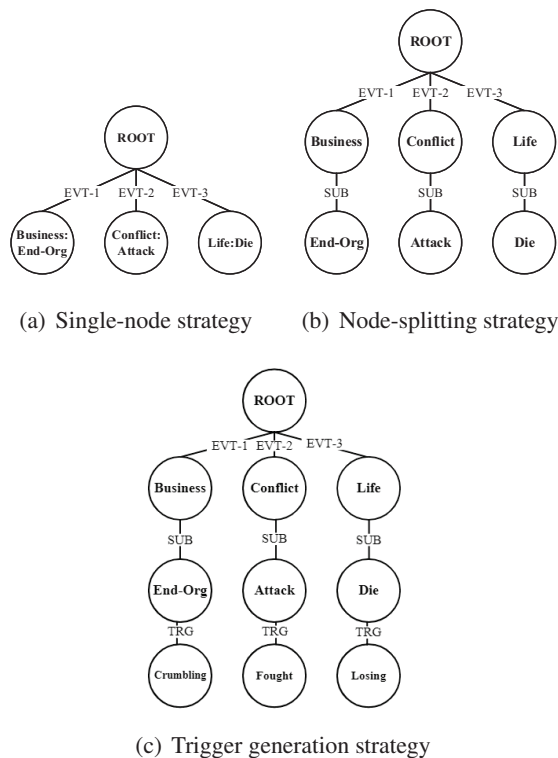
ROOT
EVT-1 EVT-2 EVT-3
Business: End-Org
Conflict: Attack
Life:Die

(a) Single-node strategy

ROOT
EVT-1 EVT-2 EVT-3
Business
Conflict
Life
SUB
SUB
SUB
End-Org
Attack
Die

(b) Node-splitting strategy

ROOT
EVT-1 EVT-2 EVT-3
Business
Conflict
Life
SUB
SUB
SUB
End-Org
Attack
Die
TRG
TRG
TRG
Crumbling
Fought
Losing

(c) Trigger generation strategy